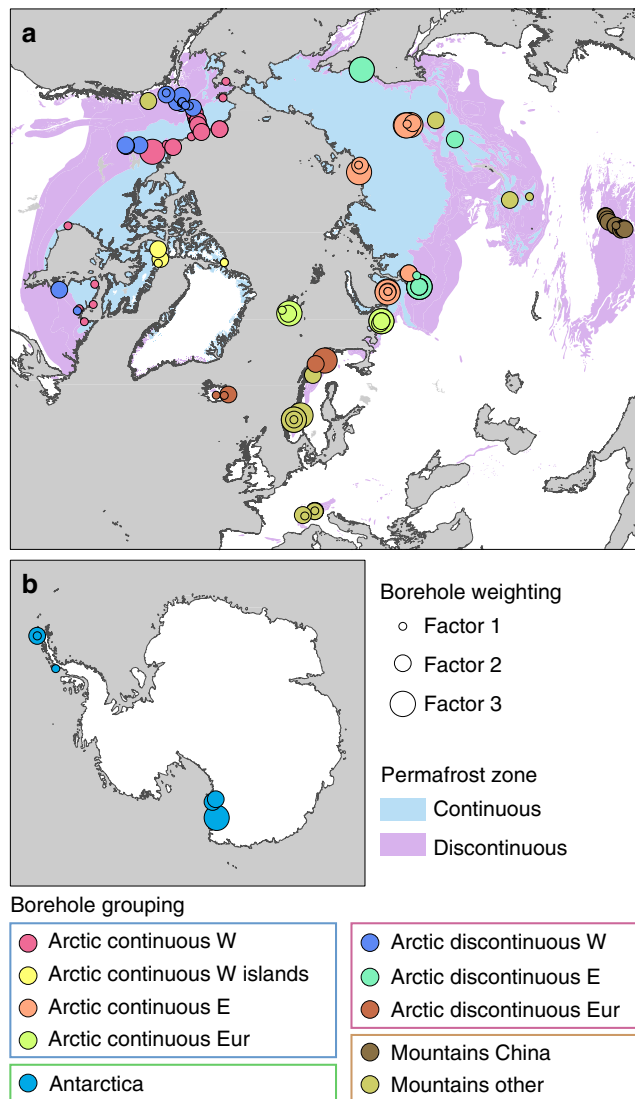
a

b

Borehole weighting
Factor 1
Factor 2
Factor 3

Permafrost zone
Continuous
Discontinuous

Borehole grouping
Arctic continuous W
Arctic continuous W islands
Arctic continuous E
Arctic continuous Eur
Antarctica

Arctic discontinuous W
Arctic discontinuous E
Arctic discontinuous Eur

Mountains China
Mountains other